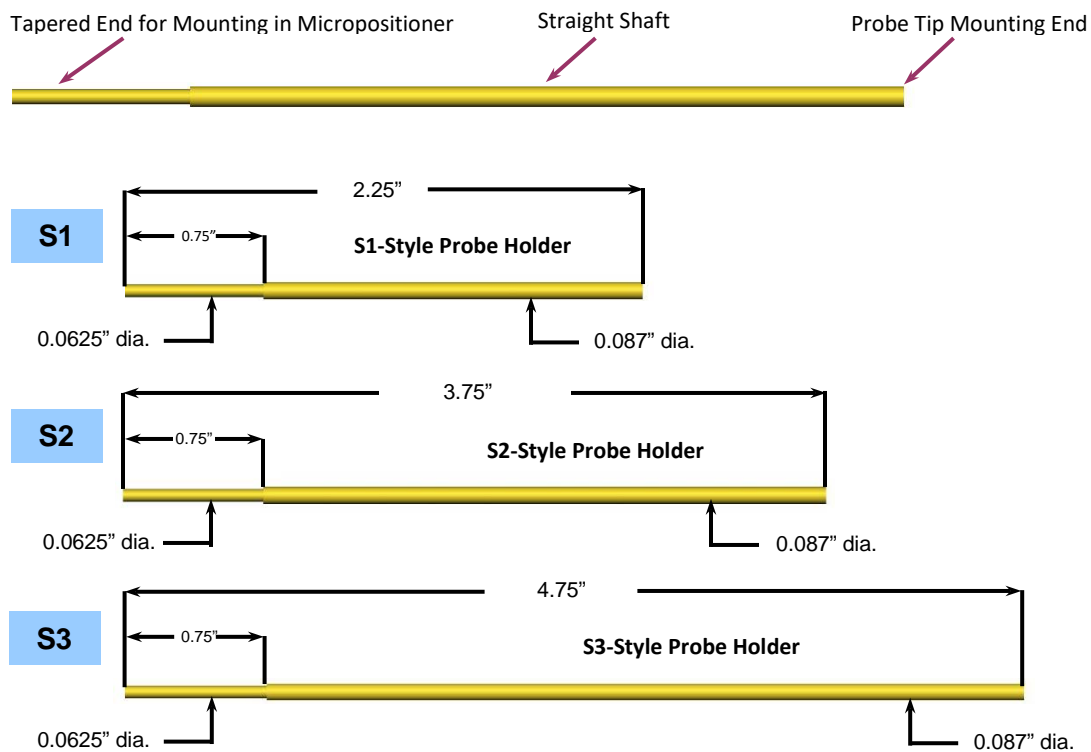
Tapered End for Mounting in Micropositioner

Straight Shaft

Probe Tip Mounting End

S1

2.25”

0.75”

S1-Style Probe Holder

0.0625” dia.

0.087” dia.

S2

3.75”

0.75”

S2-Style Probe Holder

0.0625” dia.

0.087” dia.

S3

4.75”

0.75”

S3-Style Probe Holder

0.0625” dia.

0.087” dia.